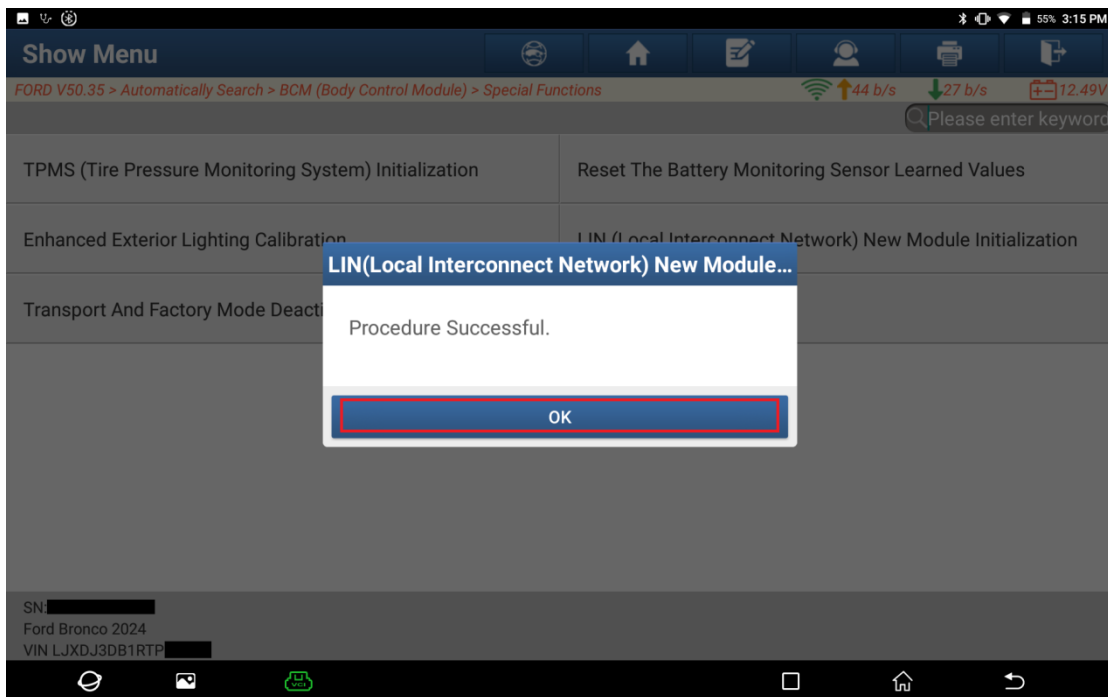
55% 3:15 PM

Show Menu

FORD V50.35 > Automatically Search > BCM (Body Control Module) > Special Functions

44 b/s 27 b/s 12.49V

Please enter keyword

TPMS (Tire Pressure Monitoring System) Initialization

Reset The Battery Monitoring Sensor Learned Values

Enhanced Exterior Lighting Calibration

LIN (Local Interconnect Network) New Module Initialization

Transport And Factory Mode Deacti

LIN(Local Interconnect Network) New Module...

Procedure Successful.

OK

SN:
Ford Bronco 2024
VIN LJXDJ3DB1RTP